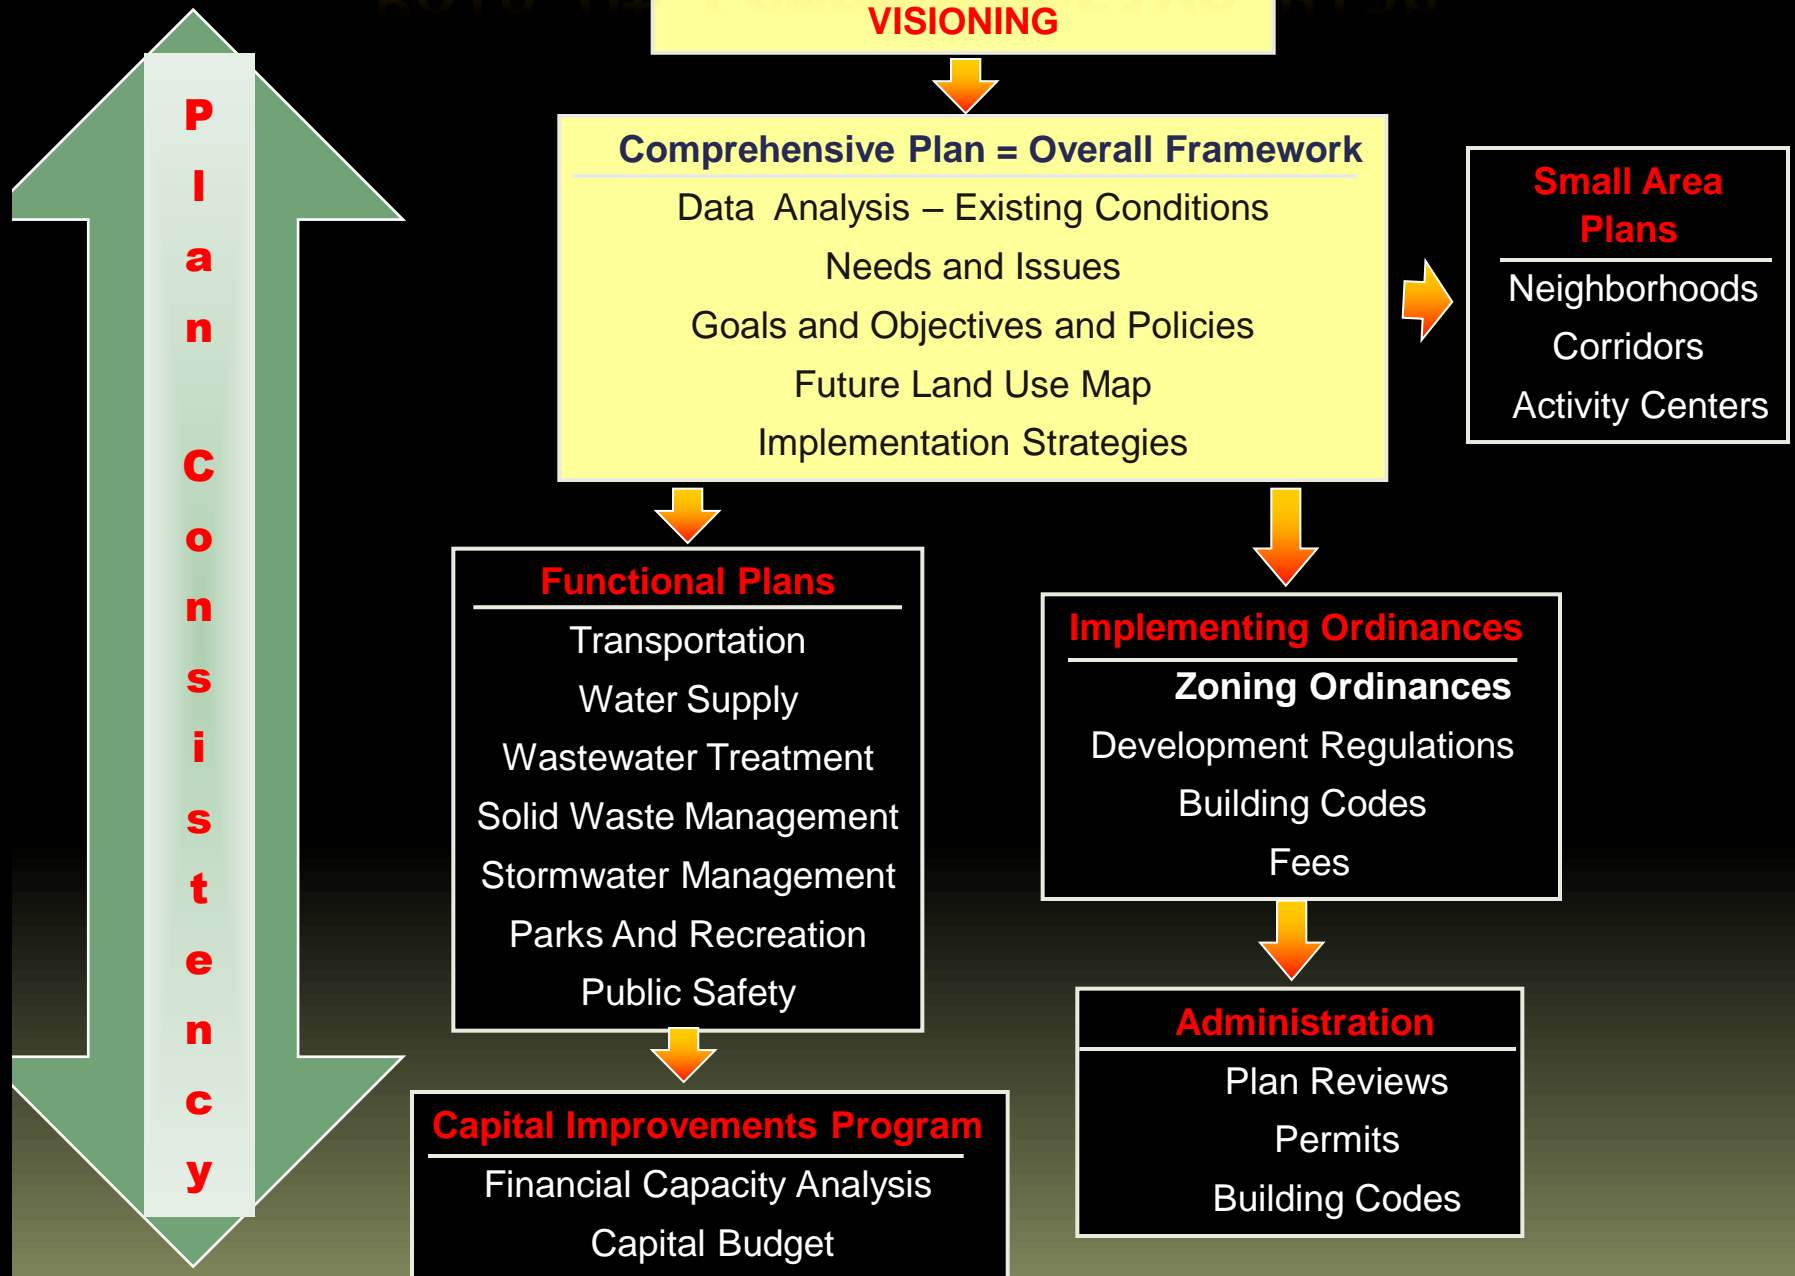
Plan Consistency

VISIONING

Comprehensive Plan = Overall Framework
Data Analysis – Existing Conditions
Needs and Issues
Goals and Objectives and Policies
Future Land Use Map
Implementation Strategies

Small Area Plans
Neighborhoods
Corridors
Activity Centers

Functional Plans
Transportation
Water Supply
Wastewater Treatment
Solid Waste Management
Stormwater Management
Parks And Recreation
Public Safety

Implementing Ordinances
Zoning Ordinances
Development Regulations
Building Codes
Fees

Capital Improvements Program
Financial Capacity Analysis
Capital Budget

Administration
Plan Reviews
Permits
Building Codes